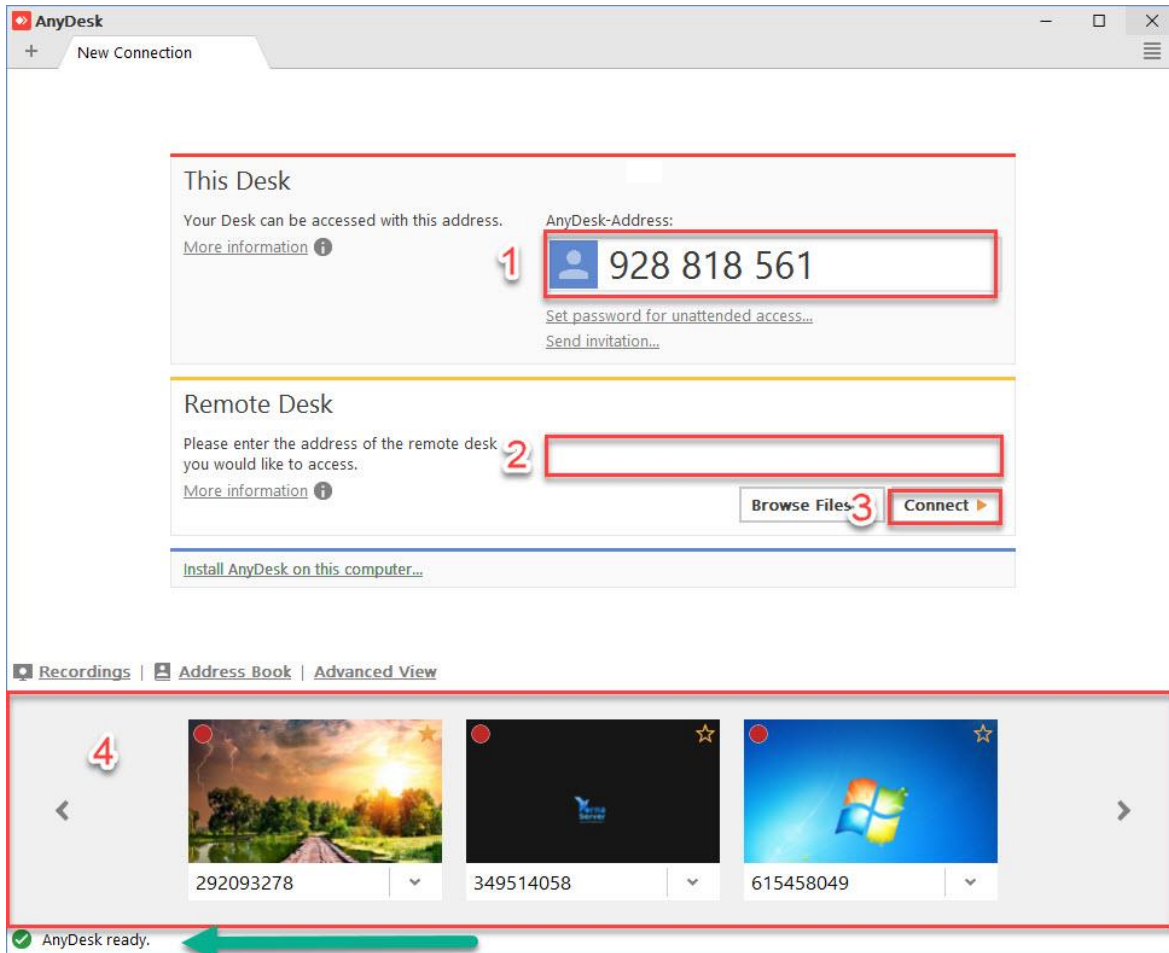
AnyDesk
+ New Connection

This Desk
Your Desk can be accessed with this address.
More information
AnyDesk-Address:
1
928 818 561
Set password for unattended access...
Send invitation...

Remote Desk
Please enter the address of the remote desk you would like to access.
2
More information
Browse Files
3
Connect

Install AnyDesk on this computer...

Recordings | Address Book | Advanced View

4
292093278
349514058
615458049

AnyDesk ready.